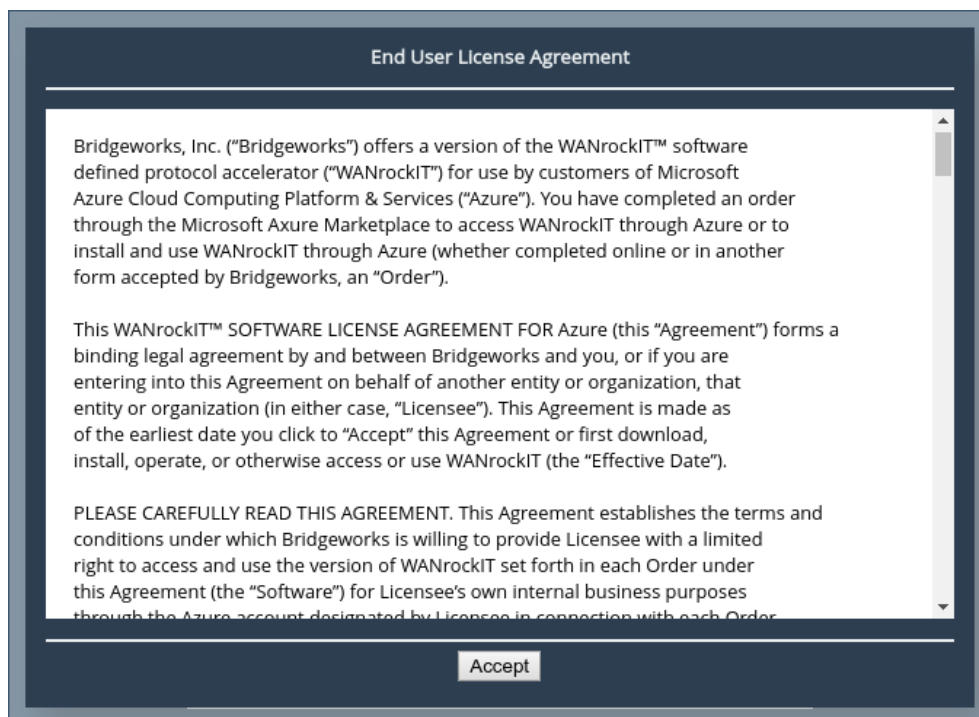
End User License Agreement

Bridgeworks, Inc. ("Bridgeworks") offers a version of the WANrockIT™ software defined protocol accelerator ("WANrockIT") for use by customers of Microsoft Azure Cloud Computing Platform & Services ("Azure"). You have completed an order through the Microsoft Axure Marketplace to access WANrockIT through Azure or to install and use WANrockIT through Azure (whether completed online or in another form accepted by Bridgeworks, an "Order").

This WANrockIT™ SOFTWARE LICENSE AGREEMENT FOR Azure (this "Agreement") forms a binding legal agreement by and between Bridgeworks and you, or if you are entering into this Agreement on behalf of another entity or organization, that entity or organization (in either case, "Licensee"). This Agreement is made as of the earliest date you click to "Accept" this Agreement or first download, install, operate, or otherwise access or use WANrockIT (the "Effective Date").

PLEASE CAREFULLY READ THIS AGREEMENT. This Agreement establishes the terms and conditions under which Bridgeworks is willing to provide Licensee with a limited right to access and use the version of WANrockIT set forth in each Order under this Agreement (the "Software") for Licensee's own internal business purposes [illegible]

Accept